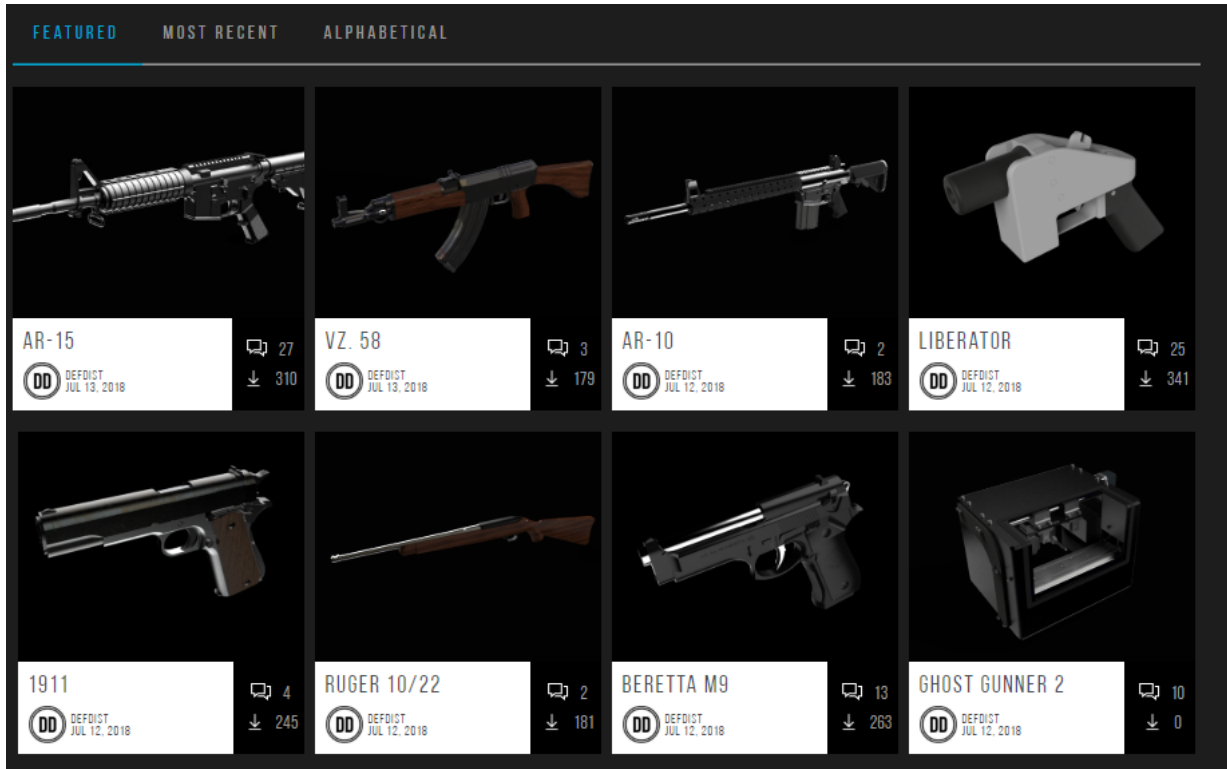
FEATURED MOST RECENT ALPHABETICAL

AR-15
DD DEFDIST JUL 13, 2018
27
310

VZ. 58
DD DEFDIST JUL 13, 2018
3
179

AR-10
DD DEFDIST JUL 12, 2018
2
183

LIBERATOR
DD DEFDIST JUL 12, 2018
25
341

1911
DD DEFDIST JUL 12, 2018
4
245

RUGER 10/22
DD DEFDIST JUL 12, 2018
2
181

BERETTA M9
DD DEFDIST JUL 12, 2018
13
263

GHOST GUNNER 2
DD DEFDIST JUL 12, 2018
10
0